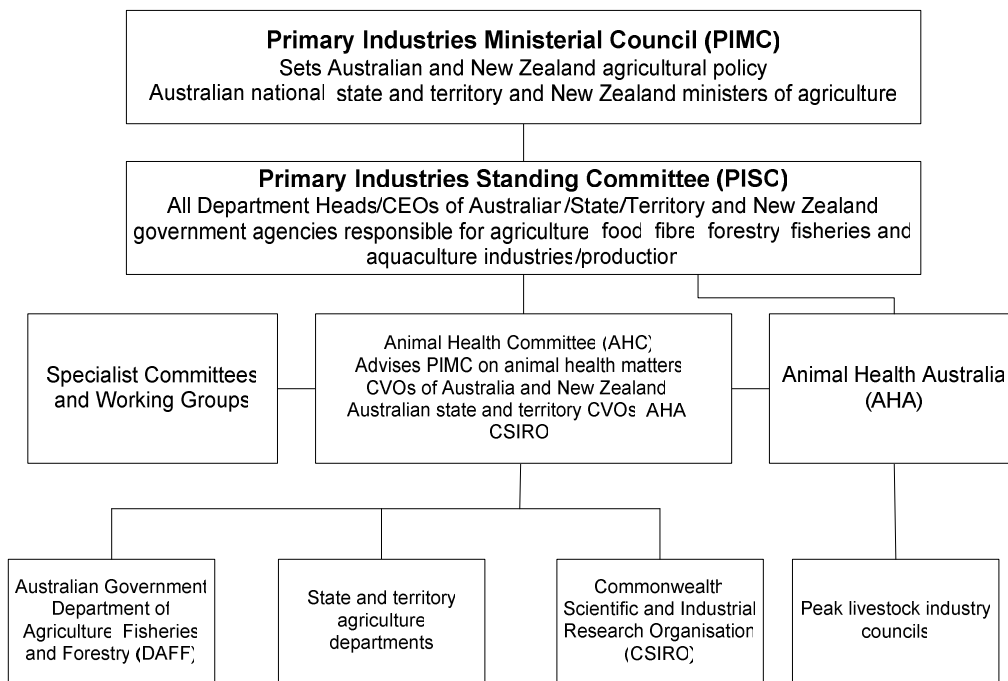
Primary Industries Ministerial Council (PIMC)
Sets Australian and New Zealand agricultural policy
Australian national state and territory and New Zealand ministers of agriculture

Primary Industries Standing Committee (PISC)
All Department Heads/CEOs of Australian/State/Territory and New Zealand government agencies responsible for agriculture food fibre forestry fisheries and aquaculture industries/production

Specialist Committees and Working Groups

Animal Health Committee (AHC)
Advises PIMC on animal health matters
CVOs of Australia and New Zealand
Australian state and territory CVOs AHA
CSIRO

Animal Health Australia (AHA)

Australian Government Department of Agriculture Fisheries and Forestry (DAFF)

State and territory agriculture departments

Commonwealth Scientific and Industrial Research Organisation (CSIRO)

Peak livestock industry councils